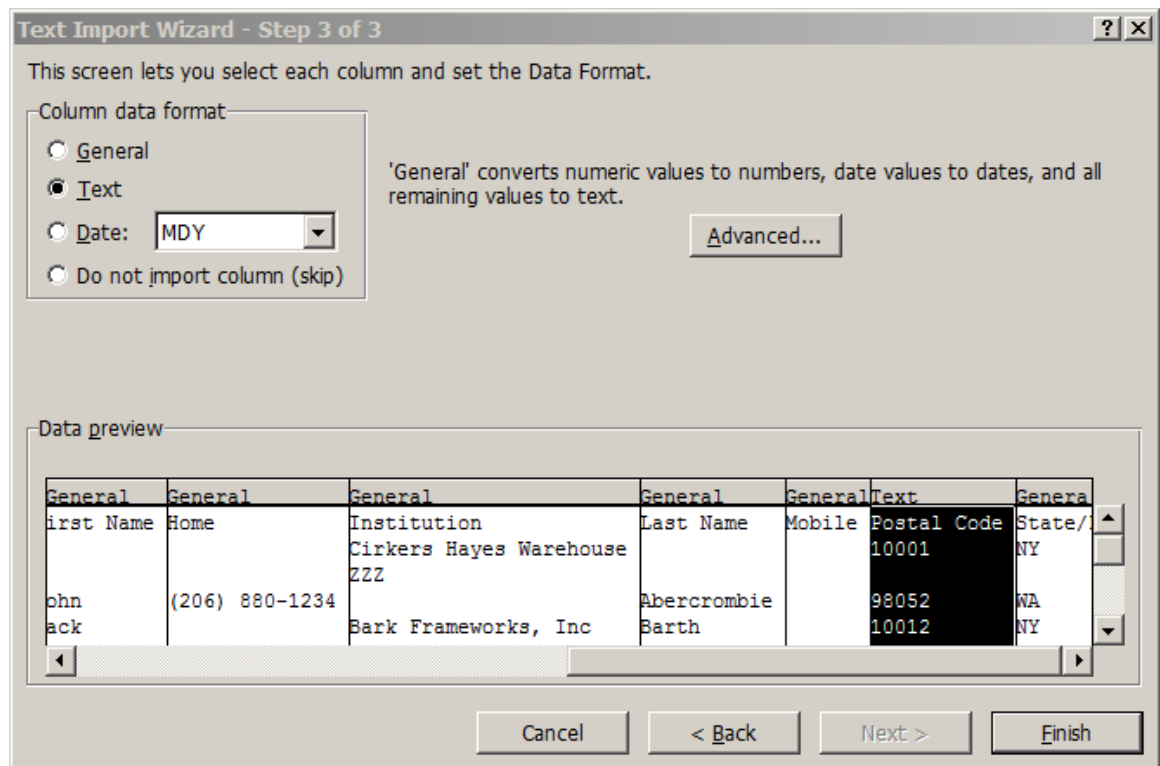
Text Import Wizard - Step 3 of 3

?

This screen lets you select each column and set the Data Format.

Column data format

General

Text

Date: MDY

Do not import column (skip)

'General' converts numeric values to numbers, date values to dates, and all remaining values to text.

Advanced...

Data preview

| General | General | General | General | General | Text | Genera |
|---|---|---|---|---|---|---|
| irst Name | Home | Institution | Last Name | Mobile | Postal Code | State/ |
| | | Cirkers Hayes Warehouse | | | 10001 | NY |
| | | ZZZ | | | | |
| ohn | (206) 880-1234 | | Abercrombie | | 98052 | WA |
| ack | | Bark Frameworks, Inc | Barth | | 10012 | NY |

Cancel

< Back

Next >

Finish